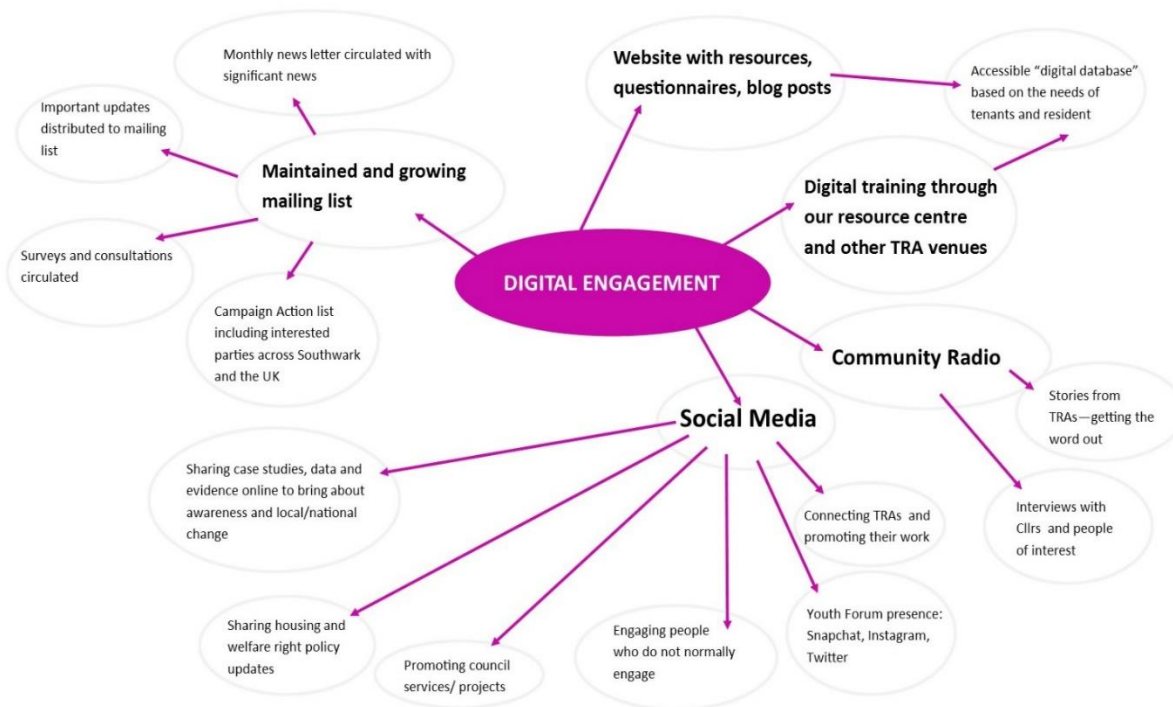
DIGITAL ENGAGEMENT

Maintained and growing mailing list

Monthly news letter circulated with significant news

Important updates distributed to mailing list

Surveys and consultations circulated

Campaign Action list including interested parties across Southwark and the UK

Website with resources, questionnaires, blog posts

Accessible "digital database" based on the needs of tenants and resident

Digital training through our resource centre and other TRA venues

Community Radio

Stories from TRAs—getting the word out

Interviews with Cllrs and people of interest

Social Media

Sharing case studies, data and evidence online to bring about awareness and local/national change

Connecting TRAs and promoting their work

Youth Forum presence: Snapchat, Instagram, Twitter

Engaging people who do not normally engage

Promoting council services/ projects

Sharing housing and welfare right policy updates